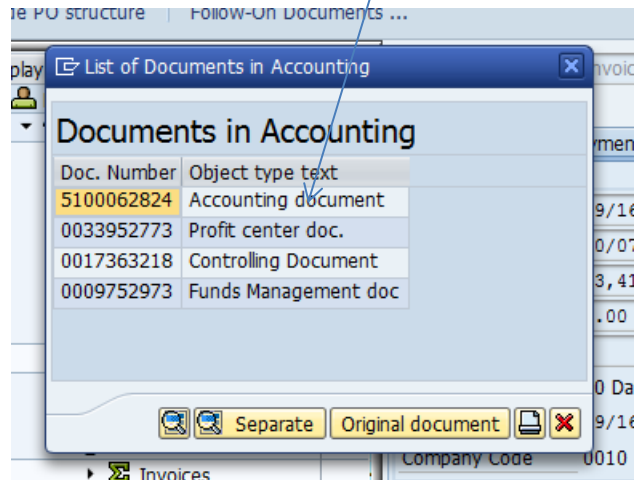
le PO structure Follow-On Documents ...

play

List of Documents in Accounting

nvoic

Documents in Accounting

| Doc. Number | Object type text |
|---|---|
| 5100062824 | Accounting document |
| 0033952773 | Profit center doc. |
| 0017363218 | Controlling Document |
| 0009752973 | Funds Management doc |

ymen

9/16

0/07

3,41

.00

0 Da

9/16

Separate Original document

Invoices

Company Code 0010